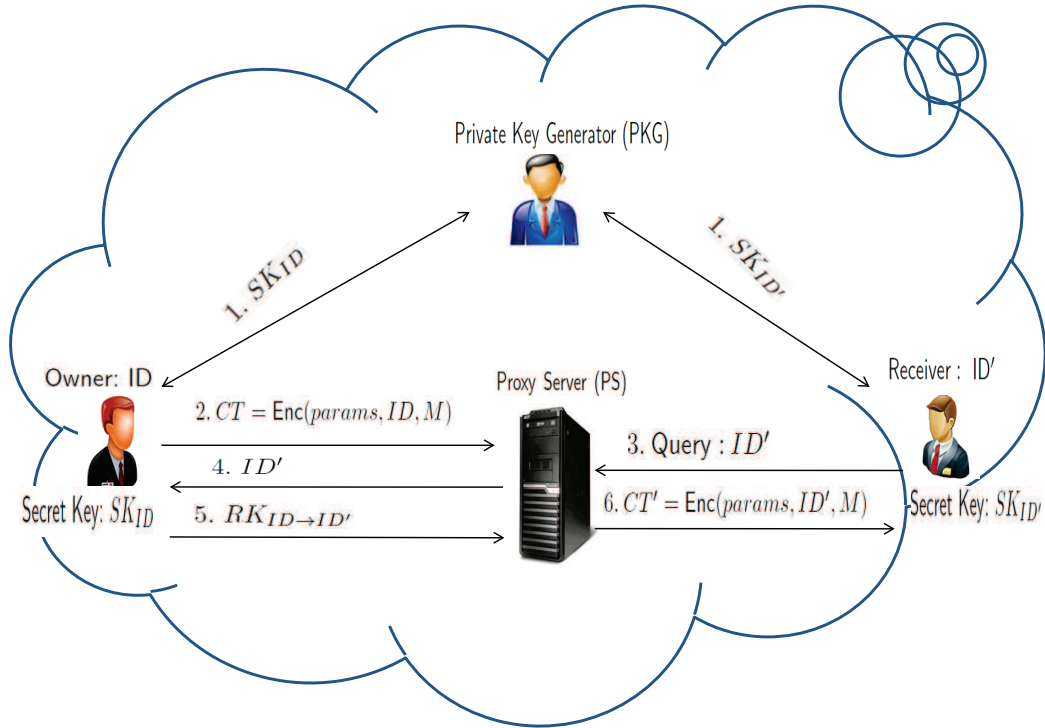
Private Key Generator (PKG)

1. $SK_{ID}$

1. $SK_{ID'}$

Owner: ID

Proxy Server (PS)

Receiver : ID′

2. $CT = \mathsf{Enc}(params, ID, M)$

3. Query : $ID'$

4. $ID'$

6. $CT' = \mathsf{Enc}(params, ID', M)$

Secret Key: $SK_{ID}$

5. $RK_{ID \rightarrow ID'}$

Secret Key: $SK_{ID'}$